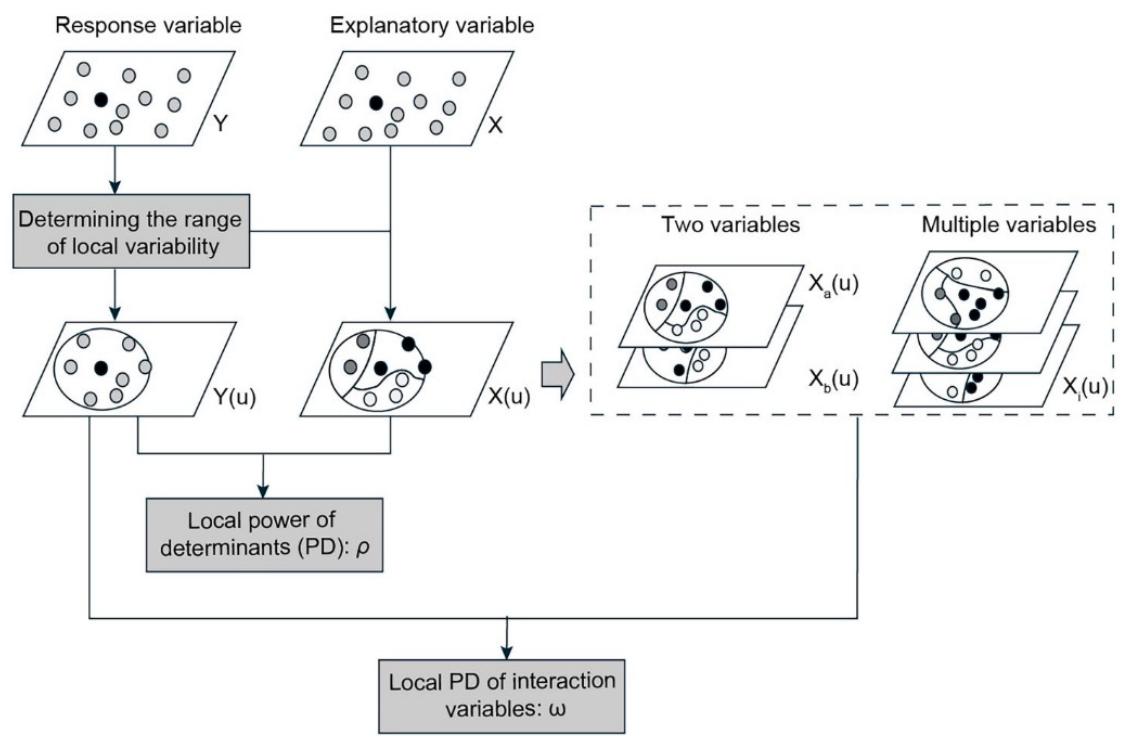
Response variable

Explanatory variable

Y

X

Determining the range of local variability

Two variables

Multiple variables

$X_a(u)$

$X_b(u)$

$X_i(u)$

Y(u)

X(u)

Local power of determinants (PD): $\rho$

Local PD of interaction variables: $\omega$